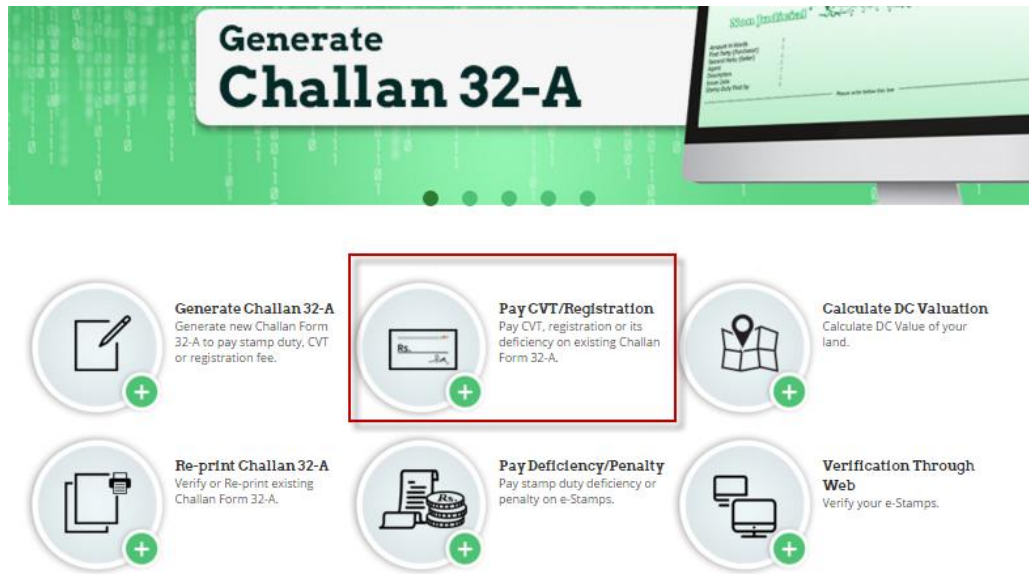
Generate
Challan 32-A

Non Judicial

Generate Challan 32-A
Generate new Challan Form 32-A to pay stamp duty, CVT or registration fee.

Pay CVT/Registration
Pay CVT, registration or its deficiency on existing Challan Form 32-A.

Rs.

Calculate DC Valuation
Calculate DC Value of your land.

Re-print Challan 32-A
Verify or Re-print existing Challan Form 32-A.

Pay Deficiency/Penalty
Pay stamp duty deficiency or penalty on e-Stamps.

Rs.

Verification Through Web
Verify your e-Stamps.